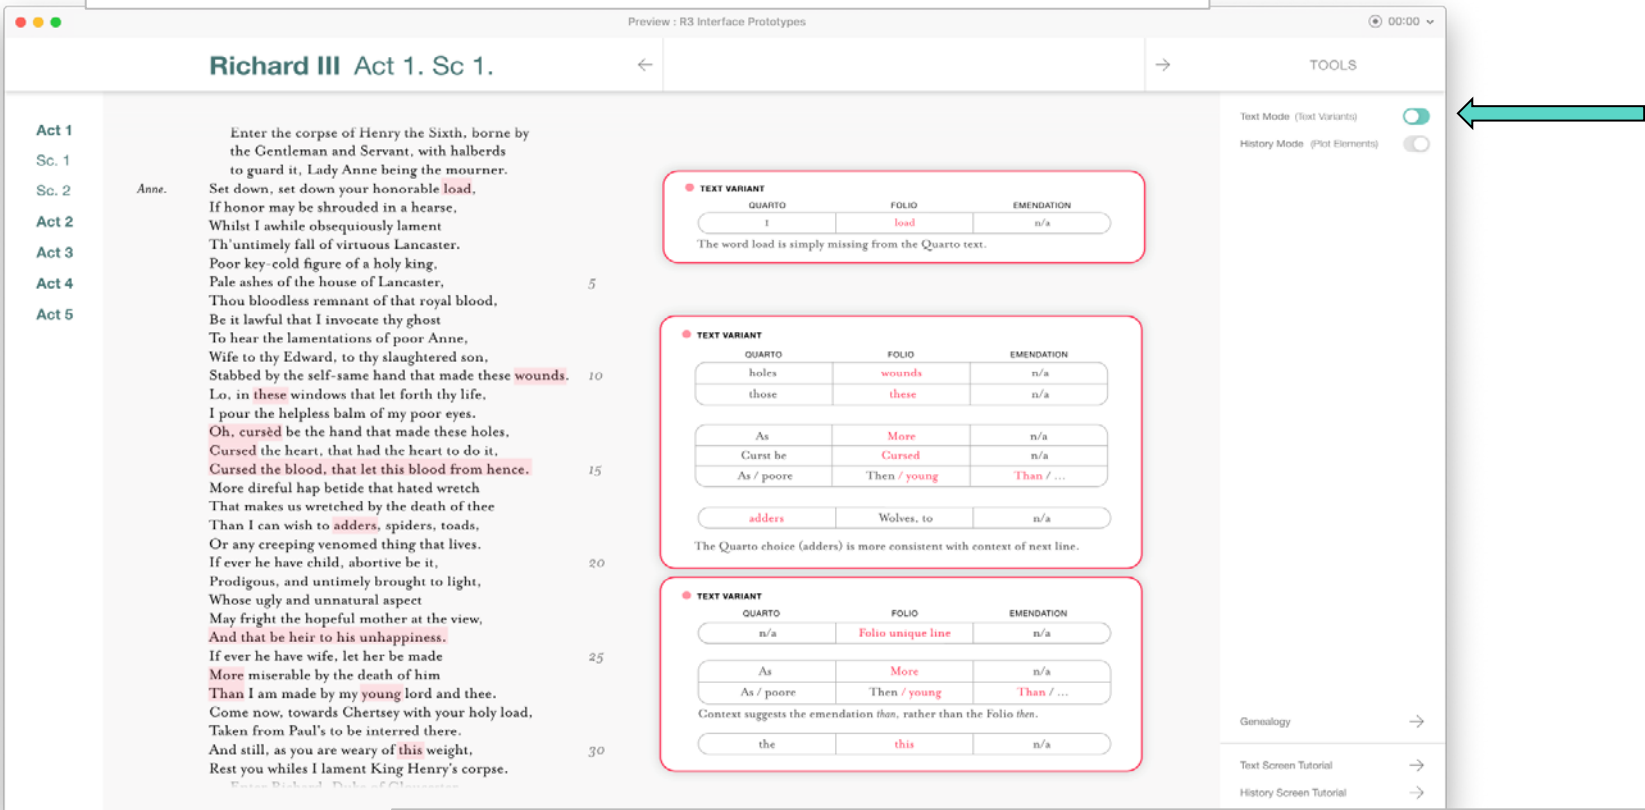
Preview : R3 Interface Prototypes

00:00

Richard III Act 1. Sc 1.

TOOLS

Text Mode (Text Variants)

History Mode (Plot Elements)

Act 1
Sc. 1
Sc. 2
Act 2
Act 3
Act 4
Act 5

Enter the corpse of Henry the Sixth, borne by the Gentleman and Servant, with halberds to guard it, Lady Anne being the mourner.

Anne. Set down, set down your honorable load,
If honor may be shrouded in a hearse,
Whilst I awhile obsequiously lament
Th'untimely fall of virtuous Lancaster.
Poor key-cold figure of a holy king,
Pale ashes of the house of Lancaster, 5
Thou bloodless remnant of that royal blood,
Be it lawful that I invocate thy ghost
To hear the lamentations of poor Anne,
Wife to thy Edward, to thy slaughtered son,
Stabbed by the self-same hand that made these wounds. 10
Lo, in these windows that let forth thy life,
I pour the helpless balm of my poor eyes.
Oh, cursèd be the hand that made these holes,
Cursed the heart, that had the heart to do it,
Cursed the blood, that let this blood from hence. 15
More direful hap betide that hated wretch
That makes us wretched by the death of thee
Than I can wish to adders, spiders, toads,
Or any creeping venomed thing that lives.
If ever he have child, abortive be it, 20
Prodigous, and untimely brought to light,
Whose ugly and unnatural aspect
May fright the hopeful mother at the view,
And that be heir to his unhappiness.
If ever he have wife, let her be made 25
More miserable by the death of him
Than I am made by my young lord and thee.
Come now, towards Chertsey with your holy load,
Taken from Paul's to be interred there.
And still, as you are weary of this weight, 30
Rest you whiles I lament King Henry's corpse.
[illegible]

TEXT VARIANT
| QUARTO | FOLIO | EMENDATION |
|---|---|---|
| I | load | n/a |

The word load is simply missing from the Quarto text.

TEXT VARIANT
| QUARTO | FOLIO | EMENDATION |
|---|---|---|
| holes | wounds | n/a |
| those | these | n/a |

| QUARTO | FOLIO | EMENDATION |
|---|---|---|
| As | More | n/a |
| Curst be | Cursed | n/a |
| As / poore | Then / young | Than / ... |

| QUARTO | FOLIO | EMENDATION |
|---|---|---|
| adders | Wolves, to | n/a |

The Quarto choice (adders) is more consistent with context of next line.

TEXT VARIANT
| QUARTO | FOLIO | EMENDATION |
|---|---|---|
| n/a | Folio unique line | n/a |

| QUARTO | FOLIO | EMENDATION |
|---|---|---|
| As | More | n/a |
| As / poore | Then / young | Than / ... |

Context suggests the emendation than, rather than the Folio then.

| QUARTO | FOLIO | EMENDATION |
|---|---|---|
| the | this | n/a |

Genealogy

Text Screen Tutorial

History Screen Tutorial